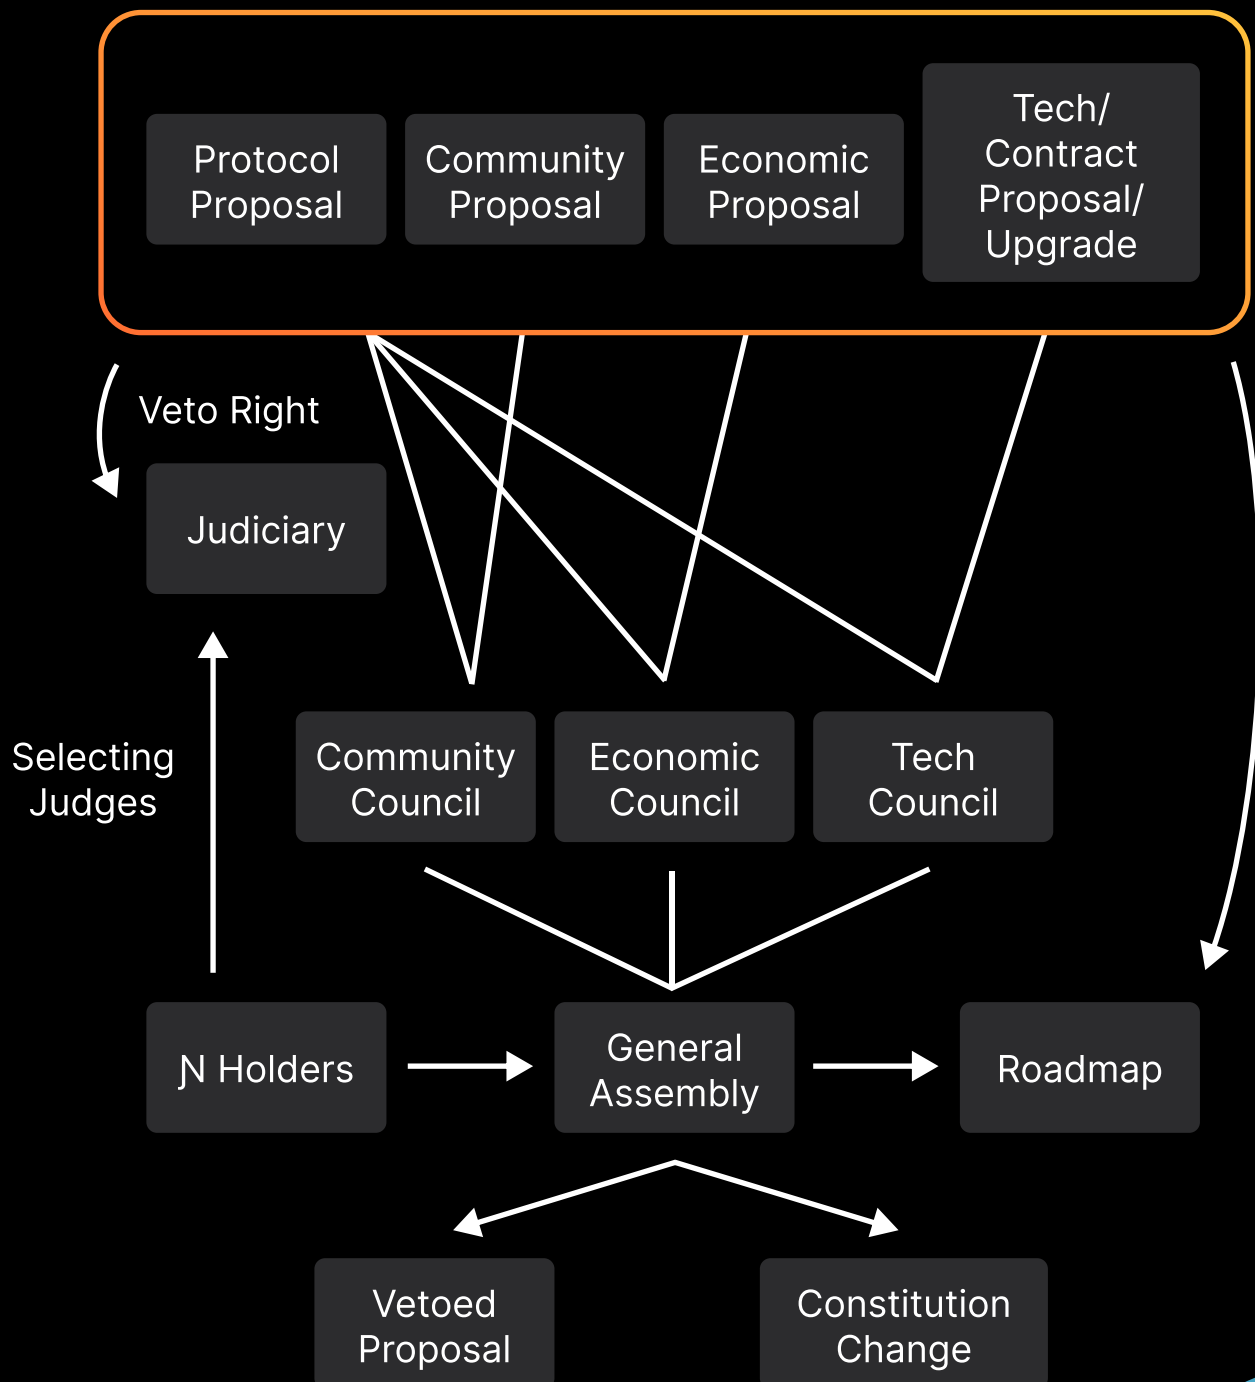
Protocol Proposal

Community Proposal

Economic Proposal

Tech/ Contract Proposal/ Upgrade

Veto Right

Judiciary

Selecting Judges

Community Council

Economic Council

Tech Council

Ɲ Holders

General Assembly

Roadmap

Vetoed Proposal

Constitution Change